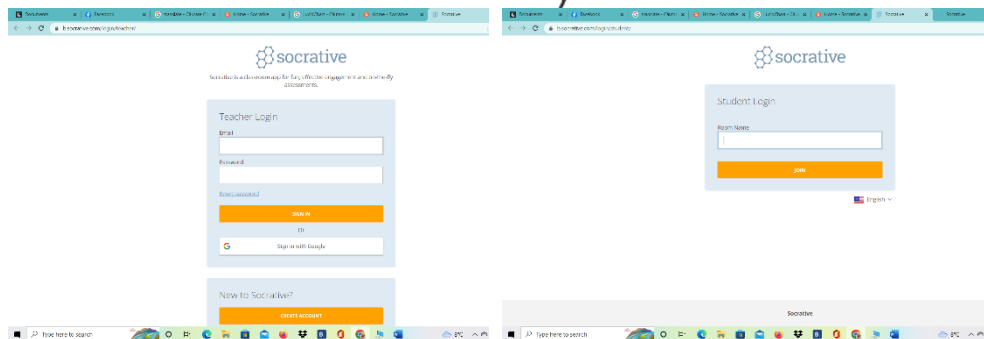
socrative

Socrative is a classroom app for fun, effective engagement and on-the-fly assessments.

Teacher Login

Email

Password

Reset password

SIGN IN

Or

Sign in with Google

New to Socrative?

CREATE ACCOUNT

Type here to search

socrative

Student Login

Room Name

JOIN

English

Socrative

Type here to search